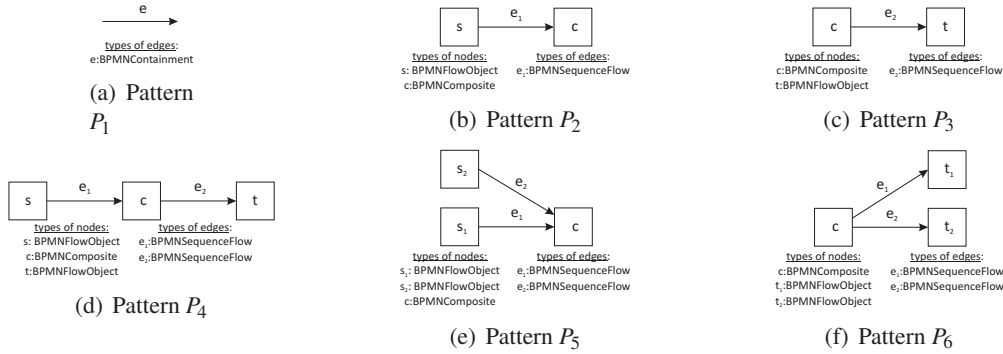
e

types of edges:
e:BPMNContainment

(a) Pattern $P_1$

s $e_1$ c

types of nodes:
s: BPMNFlowObject
c:BPMNComposite

types of edges:
$e_1$:BPMNSequenceFlow

(b) Pattern $P_2$

c $e_2$ t

types of nodes:
c:BPMNComposite
t:BPMNFlowObject

types of edges:
$e_2$:BPMNSequenceFlow

(c) Pattern $P_3$

s $e_1$ c $e_2$ t

types of nodes:
s: BPMNFlowObject
c:BPMNComposite
t:BPMNFlowObject

types of edges:
$e_1$:BPMNSequenceFlow
$e_2$:BPMNSequenceFlow

(d) Pattern $P_4$

$s_2$ $e_2$
$s_1$ $e_1$ c

types of nodes:
$s_1$: BPMNFlowObject
$s_2$: BPMNFlowObject
c:BPMNComposite

types of edges:
$e_1$:BPMNSequenceFlow
$e_2$:BPMNSequenceFlow

(e) Pattern $P_5$

$t_1$
$e_1$
c $e_2$ $t_2$

types of nodes:
c:BPMNComposite
$t_1$:BPMNFlowObject
$t_2$:BPMNFlowObject

types of edges:
$e_1$:BPMNSequenceFlow
$e_2$:BPMNSequenceFlow

(f) Pattern $P_6$